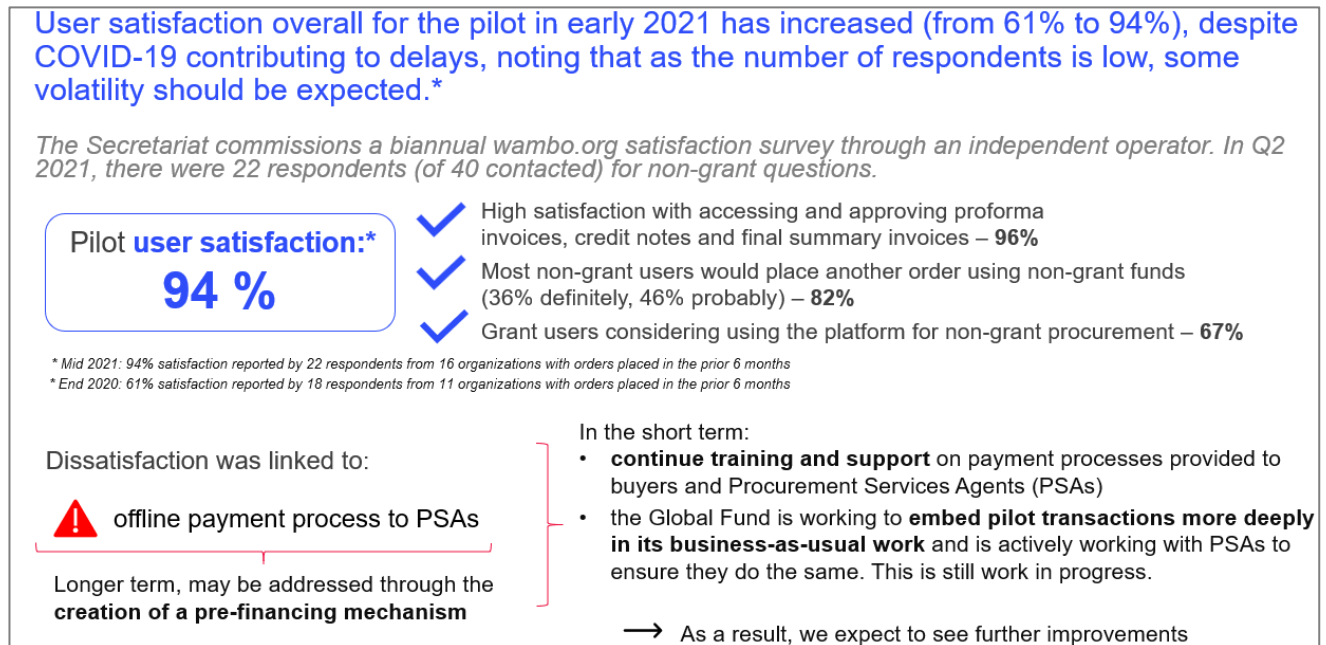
User satisfaction overall for the pilot in early 2021 has increased (from 61% to 94%), despite COVID-19 contributing to delays, noting that as the number of respondents is low, some volatility should be expected.*

The Secretariat commissions a biannual wambo.org satisfaction survey through an independent operator. In Q2 2021, there were 22 respondents (of 40 contacted) for non-grant questions.

Pilot **user satisfaction:***
**94 %**

High satisfaction with accessing and approving proforma invoices, credit notes and final summary invoices – **96%**

Most non-grant users would place another order using non-grant funds (36% definitely, 46% probably) – **82%**

Grant users considering using the platform for non-grant procurement – **67%**

* Mid 2021: 94% satisfaction reported by 22 respondents from 16 organizations with orders placed in the prior 6 months
* End 2020: 61% satisfaction reported by 18 respondents from 11 organizations with orders placed in the prior 6 months

Dissatisfaction was linked to:

offline payment process to PSAs

Longer term, may be addressed through the **creation of a pre-financing mechanism**

In the short term:
• **continue training and support** on payment processes provided to buyers and Procurement Services Agents (PSAs)
• the Global Fund is working to **embed pilot transactions more deeply in its business-as-usual work** and is actively working with PSAs to ensure they do the same. This is still work in progress.

⟶ As a result, we expect to see further improvements